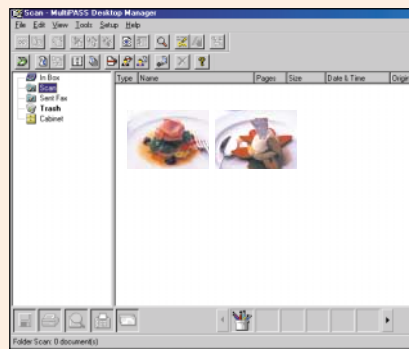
Scan - MultiPASS Desktop Manager

File Edit View Tools Setup Help

In Box
Scan
Sent Fax
Trash
Cabinet

| Type | Name | Pages | Size | Date & Time | Origi |
|---|---|---|---|---|---|

Folder Scan: 0 document(s)